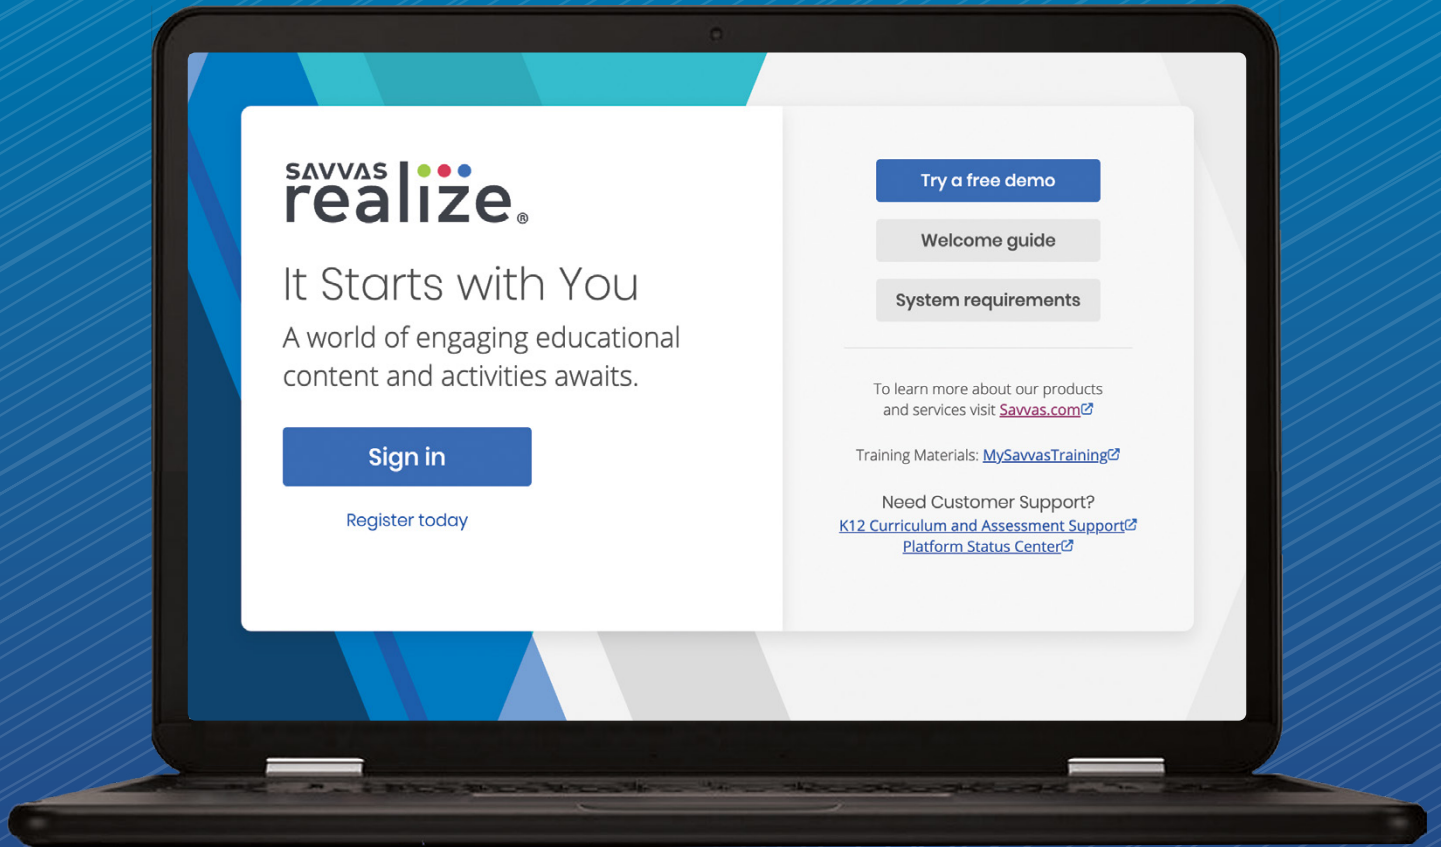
SAVVAS realize®

It Starts with You

A world of engaging educational content and activities awaits.

Sign in

Register today

Try a free demo

Welcome guide

System requirements

To learn more about our products and services visit Savvas.com

Training Materials: MySavvasTraining

Need Customer Support?
K12 Curriculum and Assessment Support
Platform Status Center